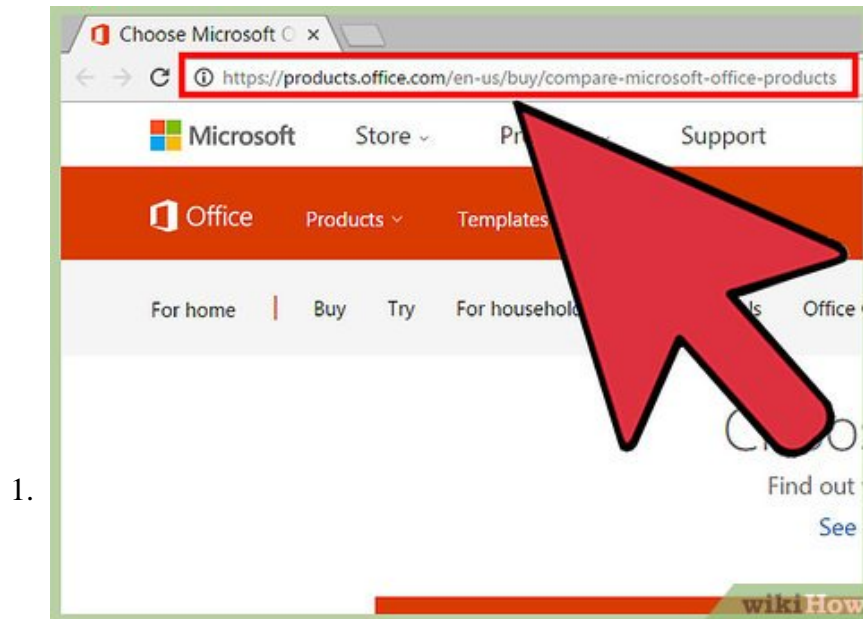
1.

Choose Microsoft O ×

https://products.office.com/en-us/buy/compare-microsoft-office-products

Microsoft Store Pr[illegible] Support

Office Products Templates

For home | Buy Try For househol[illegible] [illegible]s Office

C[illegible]os

Find out

See

wikiHow